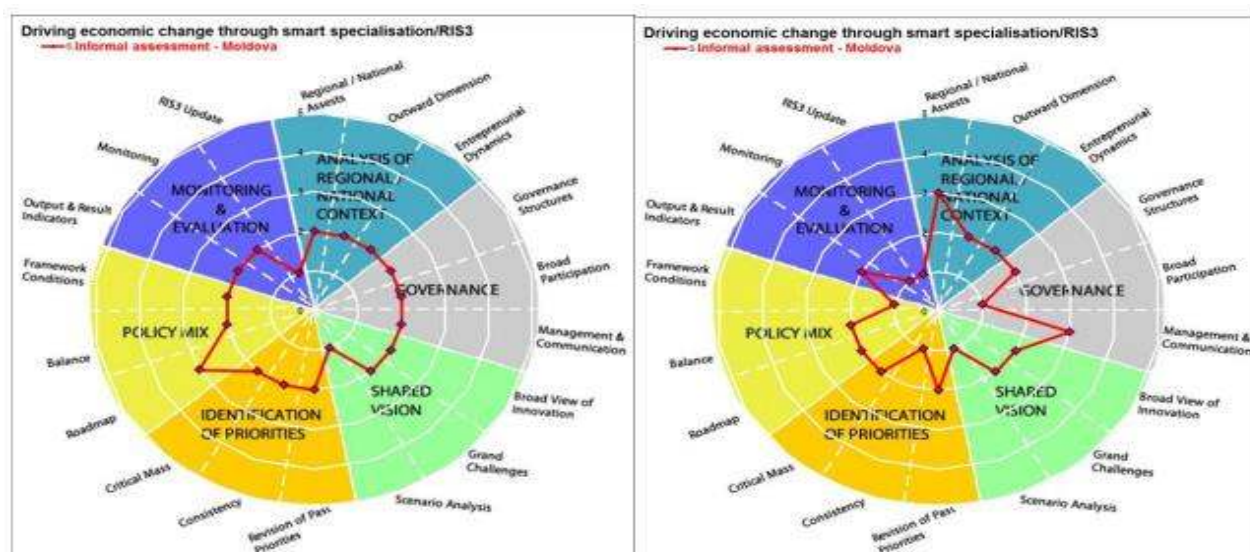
Driving economic change through smart specialisation/RIS3
Informal assessment - Moldova

RIS3 Update
Regional / National Assests
Outward Dimension
Entrepreneurial Dynamics
Governance Structures
Broad Participation
Management & Communication
Broad View of Innovation
Grand Challenges
Scenario Analysis
Revision of Past Priorities
Consistency
Critical Mass
Roadmap
Balance
Framework Conditions
Output & Result Indicators
Monitoring

ANALYSIS OF REGIONAL / NATIONAL CONTEXT
GOVERNANCE
SHARED VISION
IDENTIFICATION OF PRIORITIES
POLICY MIX
MONITORING & EVALUATION
0
1

Driving economic change through smart specialisation/RIS3
Informal assessment - Moldova

RIS3 Update
Regional / National Assests
Outward Dimension
Entrepreneurial Dynamics
Governance Structures
Broad Participation
Management & Communication
Broad View of Innovation
Grand Challenges
Scenario Analysis
Revision of Past Priorities
Consistency
Critical Mass
Roadmap
Balance
Framework Conditions
Output & Result Indicators
Monitoring

ANALYSIS OF REGIONAL / NATIONAL CONTEXT
GOVERNANCE
SHARED VISION
IDENTIFICATION OF PRIORITIES
POLICY MIX
MONITORING & EVALUATION
0
1